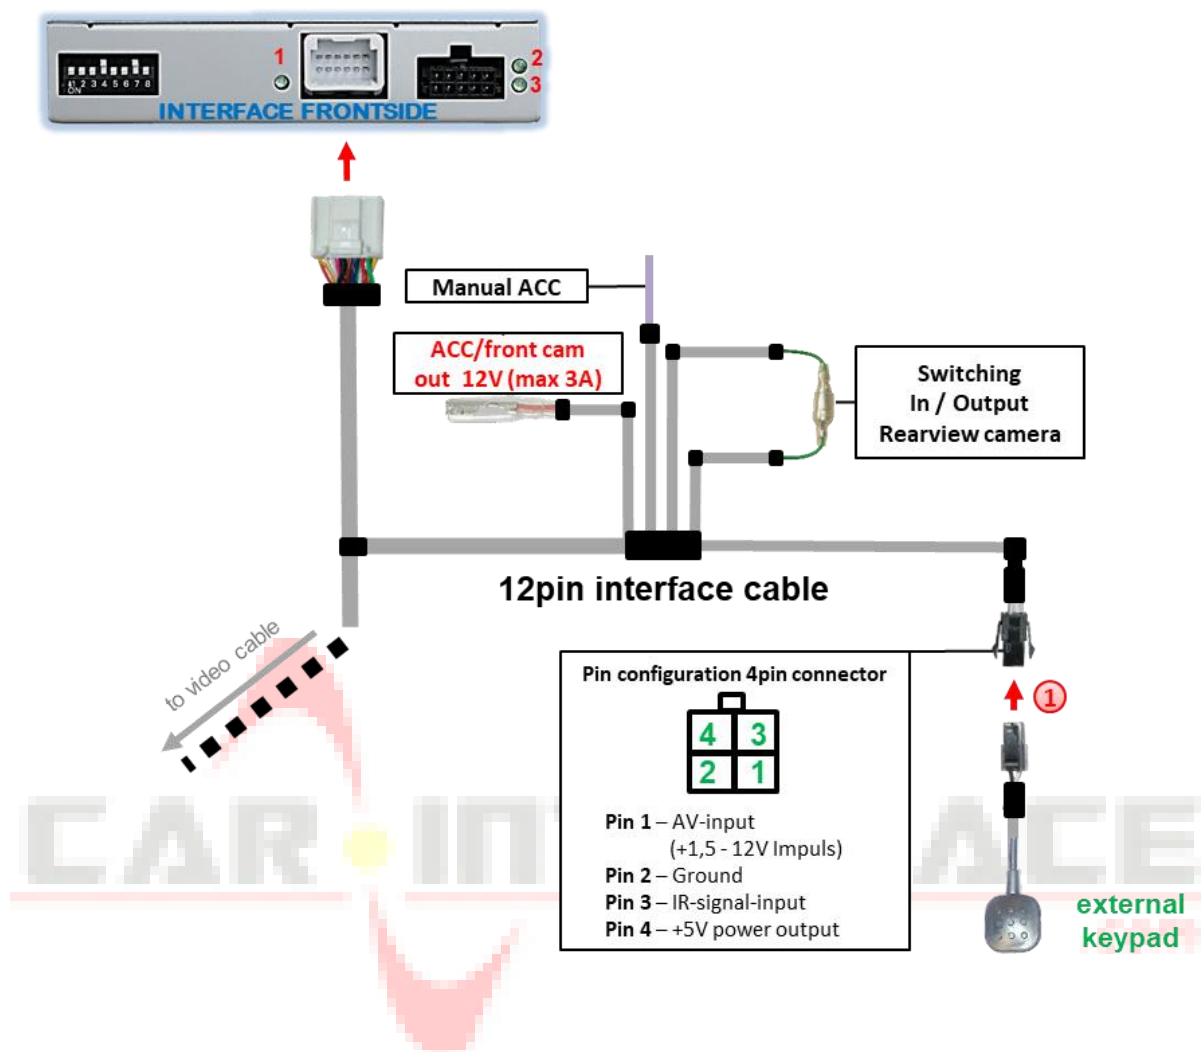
ON 1 2 3 4 5 6 7 8

1

2

3

INTERFACE FRONTSIDE

Manual ACC

ACC/front cam out 12V (max 3A)

Switching In / Output Rearview camera

12pin interface cable

to video cable

Pin configuration 4pin connector

4 3
2 1

Pin 1 – AV-input (+1,5 - 12V Impuls)
Pin 2 – Ground
Pin 3 – IR-signal-input
Pin 4 – +5V power output

1

external keypad

CAR INTERFACE